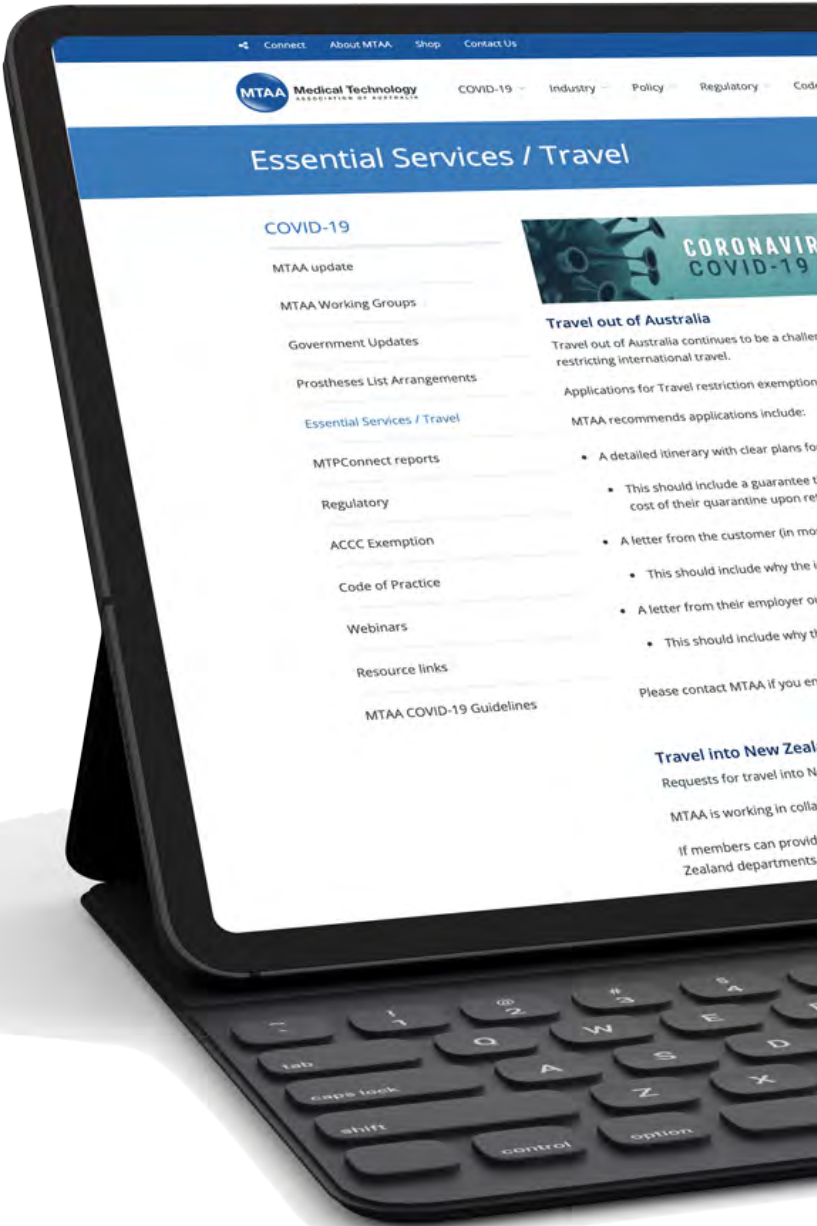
Connect About MTAA Shop Contact Us

MTAA Medical Technology ASSOCIATION OF AUSTRALIA

COVID-19 Industry Policy Regulatory Cod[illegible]

Essential Services / Travel

COVID-19

MTAA update

MTAA Working Groups

Government Updates

Prostheses List Arrangements

Essential Services / Travel

MTPConnect reports

Regulatory

ACCC Exemption

Code of Practice

Webinars

Resource links

MTAA COVID-19 Guidelines

CORONAVIR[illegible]
COVID-19

Travel out of Australia

Travel out of Australia continues to be a challen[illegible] restricting international travel.

Applications for Travel restriction exemption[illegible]

MTAA recommends applications include:

• A detailed itinerary with clear plans fo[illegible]

• This should include a guarantee t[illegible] cost of their quarantine upon re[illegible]

• A letter from the customer (in mo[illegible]

• This should include why the i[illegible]

• A letter from their employer o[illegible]

• This should include why t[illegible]

Please contact MTAA if you en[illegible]

Travel into New Zeal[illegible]

Requests for travel into N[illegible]

MTAA is working in colla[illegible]

If members can provid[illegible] Zealand departments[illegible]

~ ! 1 @ 2 # 3 $ 4
tab Q W E
caps lock A S D
shift Z X
control option